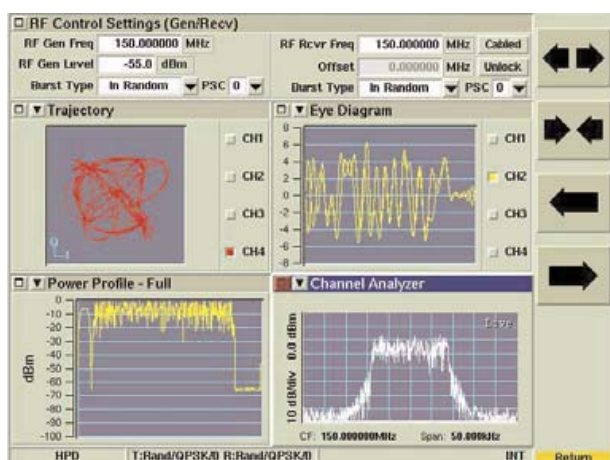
RF Control Settings (Gen/Recv)

RF Gen Freq 150.000000 MHz
RF Gen Level -55.0 dBm
Burst Type In Random PSC 0

RF Rcvr Freq 150.000000 MHz Cabled
Offset 0.000000 MHz Unlock
Burst Type In Random PSC 0

Trajectory
CH1
CH2
CH3
CH4

Eye Diagram
8
6
4
2
0
-2
-4
-6
-8
CH1
CH2
CH3
CH4

Power Profile - Full
0
-10
-20
-30
-40
-50
-60
-70
-80
-90
-100
dBm

Channel Analyzer
Live
0.0 dBm
10 dB/div
CF: 150.000000MHz Span: 50.000kHz

HPD T:Rand/QPSK/0 R:Rand/QPSK/0 INT Return